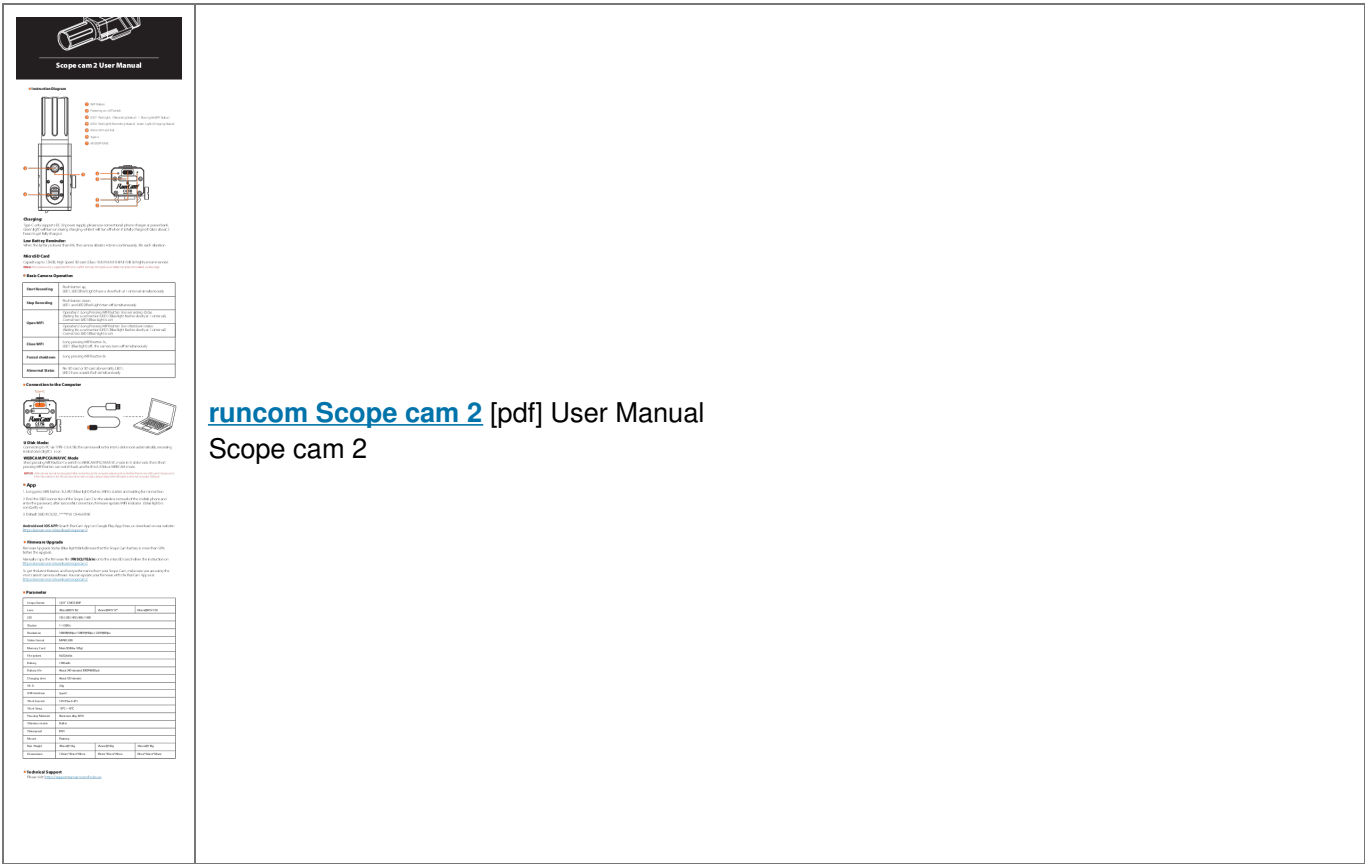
Scope cam 2 User Manual

Instruction Diagram

Charging:

Low Battery Reminder:

Micro SD Card

Basic Camera Operation

| Start Recording | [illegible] |
|---|---|
| Stop Recording | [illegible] |
| Open WiFi | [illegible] |
| Close WiFi | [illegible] |
| Forced shutdown | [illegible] |
| Abnormal Status | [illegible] |

Connection to the Computer

U Disk Mode:

WEBCAM/PCCAM/UVC Mode

App

Firmware Upgrade

Parameter

Technical Support

runcom Scope cam 2 [pdf] User Manual
Scope cam 2